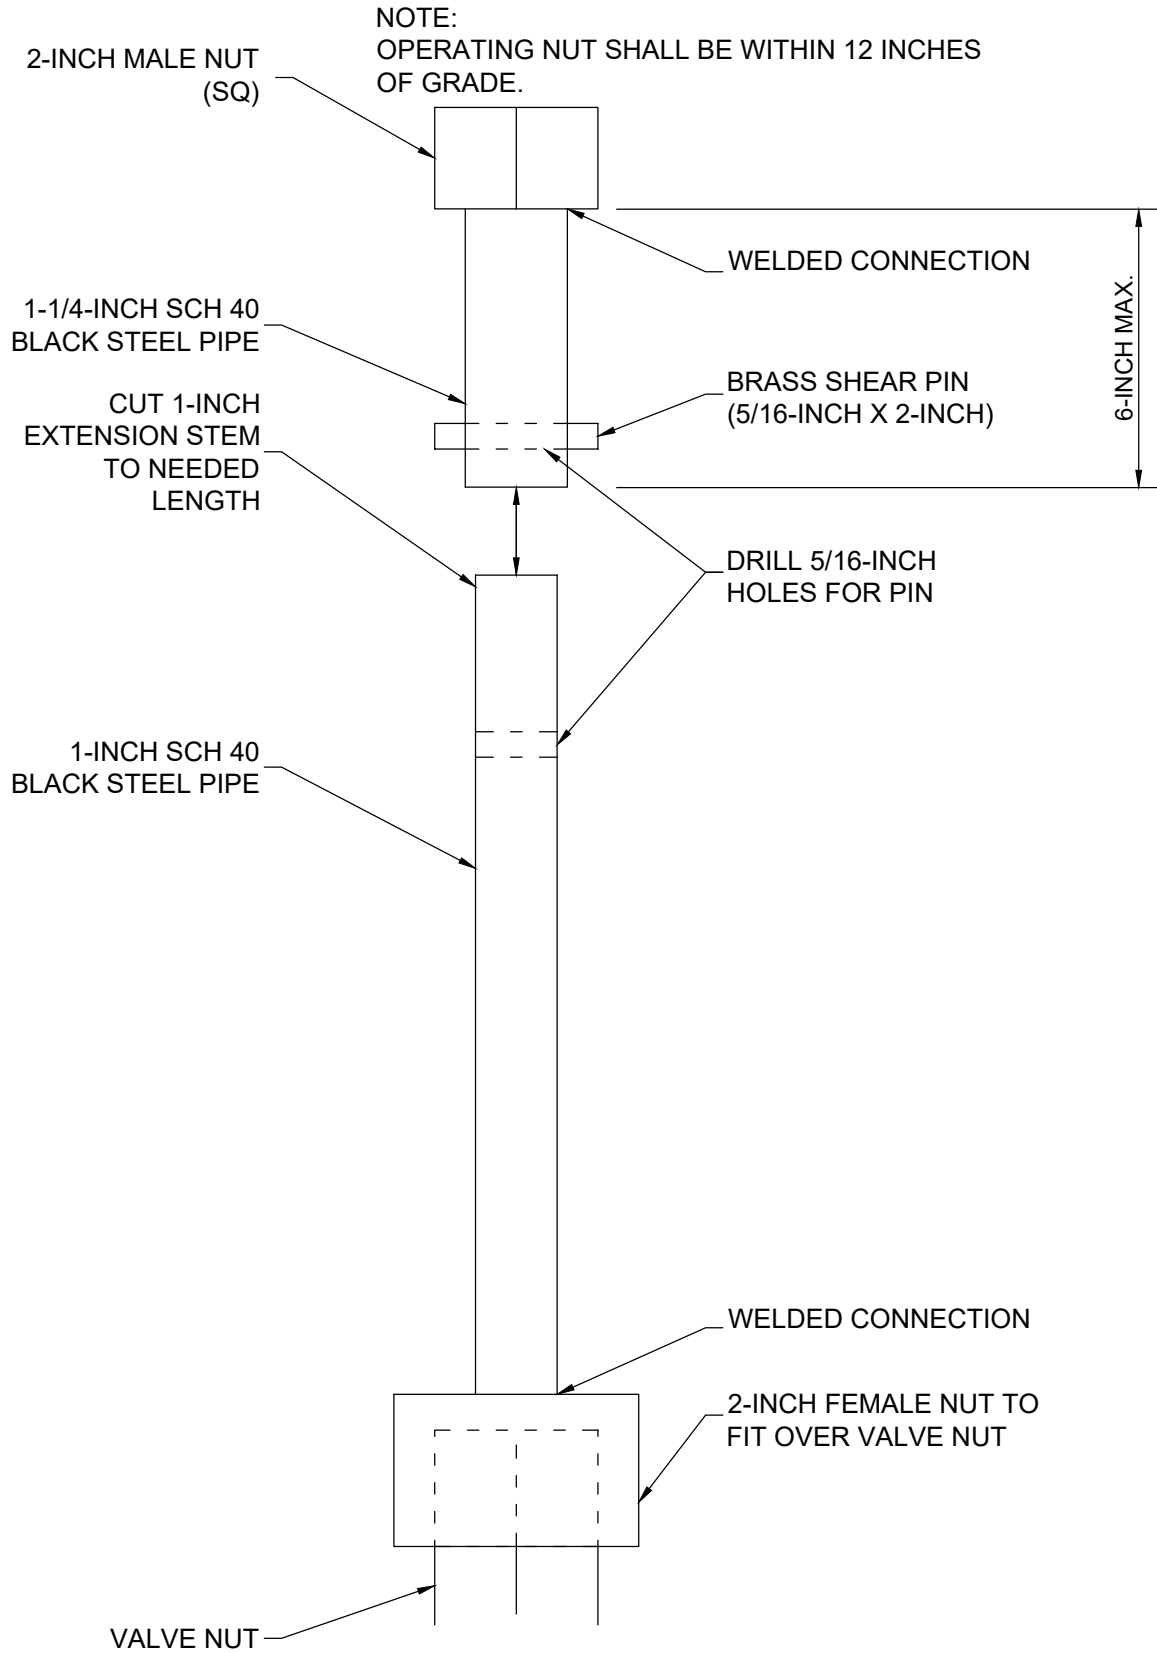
NOTE:
OPERATING NUT SHALL BE WITHIN 12 INCHES OF GRADE.

2-INCH MALE NUT (SQ)

WELDED CONNECTION

6-INCH MAX.

1-1/4-INCH SCH 40 BLACK STEEL PIPE

BRASS SHEAR PIN (5/16-INCH X 2-INCH)

CUT 1-INCH EXTENSION STEM TO NEEDED LENGTH

DRILL 5/16-INCH HOLES FOR PIN

1-INCH SCH 40 BLACK STEEL PIPE

WELDED CONNECTION

2-INCH FEMALE NUT TO FIT OVER VALVE NUT

VALVE NUT